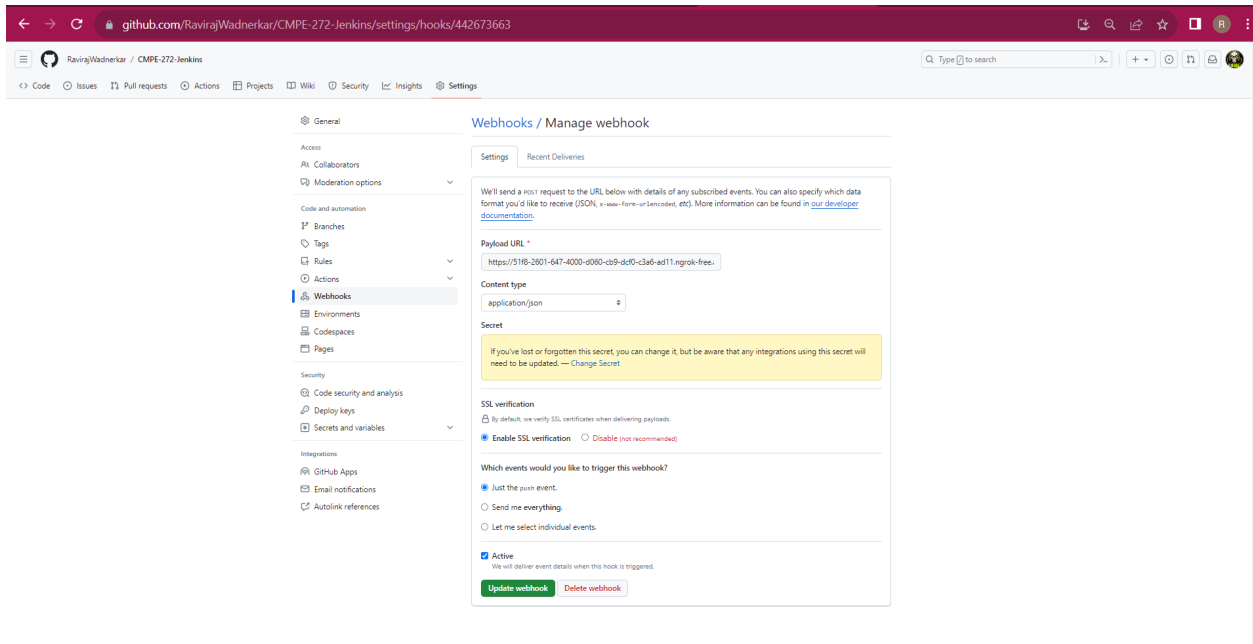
github.com/RavirajWadnerkar/CMPE-272-Jenkins/settings/hooks/442673663

R

RavirajWadnerkar / CMPE-272-Jenkins

Type / to search

Code Issues Pull requests Actions Projects Wiki Security Insights Settings

General

Access

Collaborators

Moderation options

Code and automation

Branches

Tags

Rules

Actions

Webhooks

Environments

Codespaces

Pages

Security

Code security and analysis

Deploy keys

Secrets and variables

Integrations

GitHub Apps

Email notifications

Autolink references

Webhooks / Manage webhook

Settings Recent Deliveries

We'll send a POST request to the URL below with details of any subscribed events. You can also specify which data format you'd like to receive (JSON, x-www-form-urlencoded, etc). More information can be found in our developer documentation.

Payload URL *

https://51f8-2601-647-4000-d060-cb9-dcf0-c3a6-ad11.ngrok-free.

Content type

application/json

Secret

If you've lost or forgotten this secret, you can change it, but be aware that any integrations using this secret will need to be updated. — Change Secret

SSL verification

By default, we verify SSL certificates when delivering payloads.

Enable SSL verification Disable (not recommended)

Which events would you like to trigger this webhook?

Just the push event.

Send me everything.

Let me select individual events.

Active

We will deliver event details when this hook is triggered.

Update webhook Delete webhook